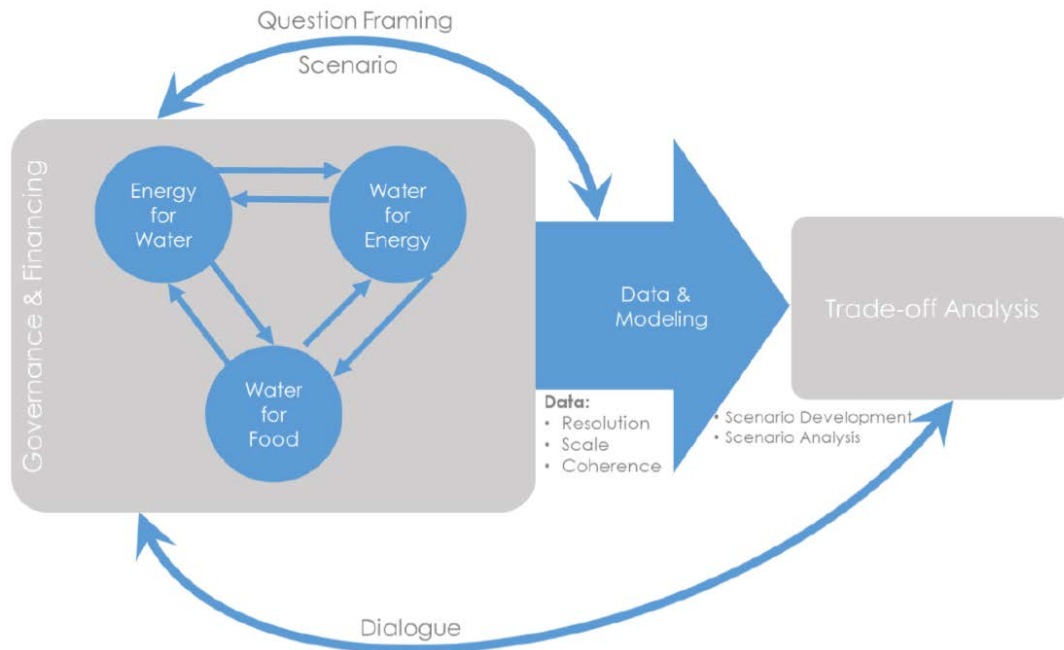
Question Framing

Scenario

Governance & Financing

Energy for Water

Water for Energy

Water for Food

Data & Modeling

Data:
• Resolution
• Scale
• Coherence

• Scenario Development
• Scenario Analysis

Trade-off Analysis

Dialogue